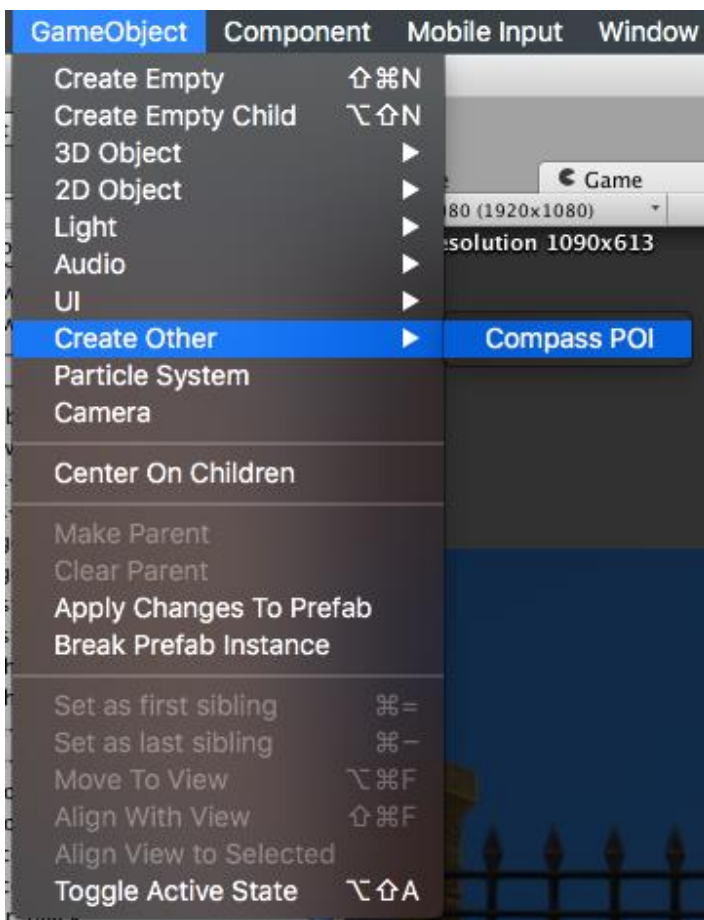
GameObject Component Mobile Input Window

Create Empty ⇧⌘N
Create Empty Child ⌥⇧N
3D Object
2D Object
Light
Audio
UI
Create Other
Particle System
Camera

Center On Children

Make Parent
Clear Parent
Apply Changes To Prefab
Break Prefab Instance

Set as first sibling ⌘=
Set as last sibling ⌘−
Move To View ⌥⌘F
Align With View ⇧⌘F
Align View to Selected
Toggle Active State ⌥⇧A

Compass POI

Game
80 (1920x1080)
esolution 1090x613